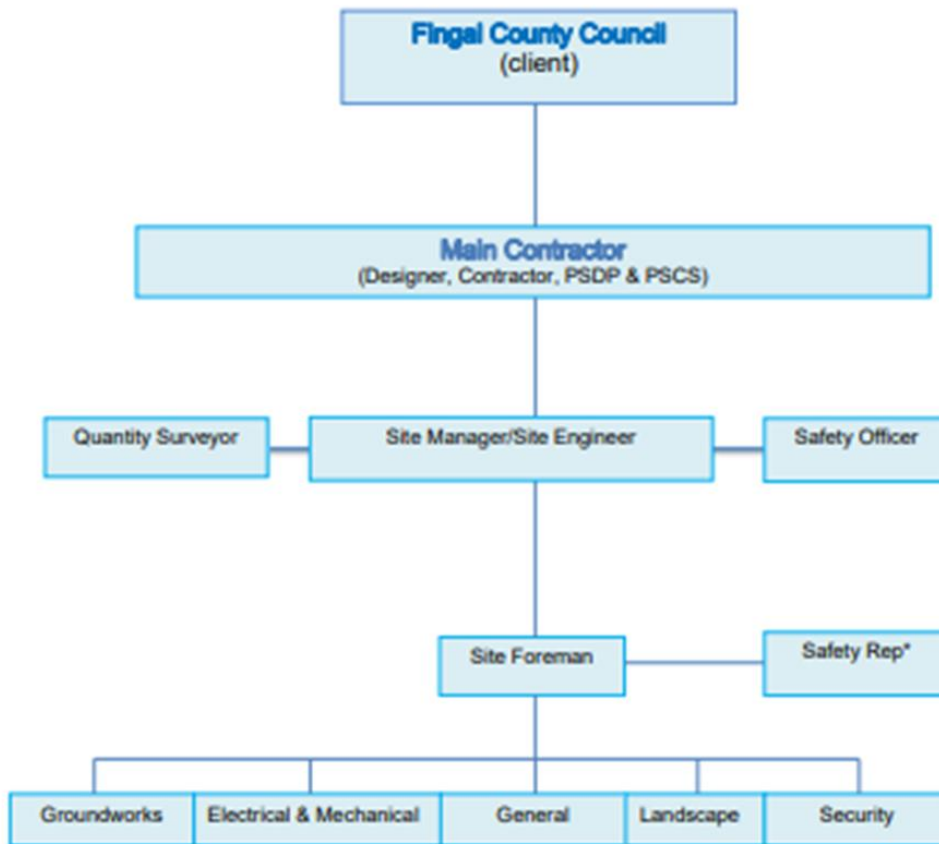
Fingal County Council
(client)

Main Contractor
(Designer, Contractor, PSDP & PSCS)

Quantity Surveyor

Site Manager/Site Engineer

Safety Officer

Site Foreman

Safety Rep*

Groundworks

Electrical & Mechanical

General

Landscape

Security